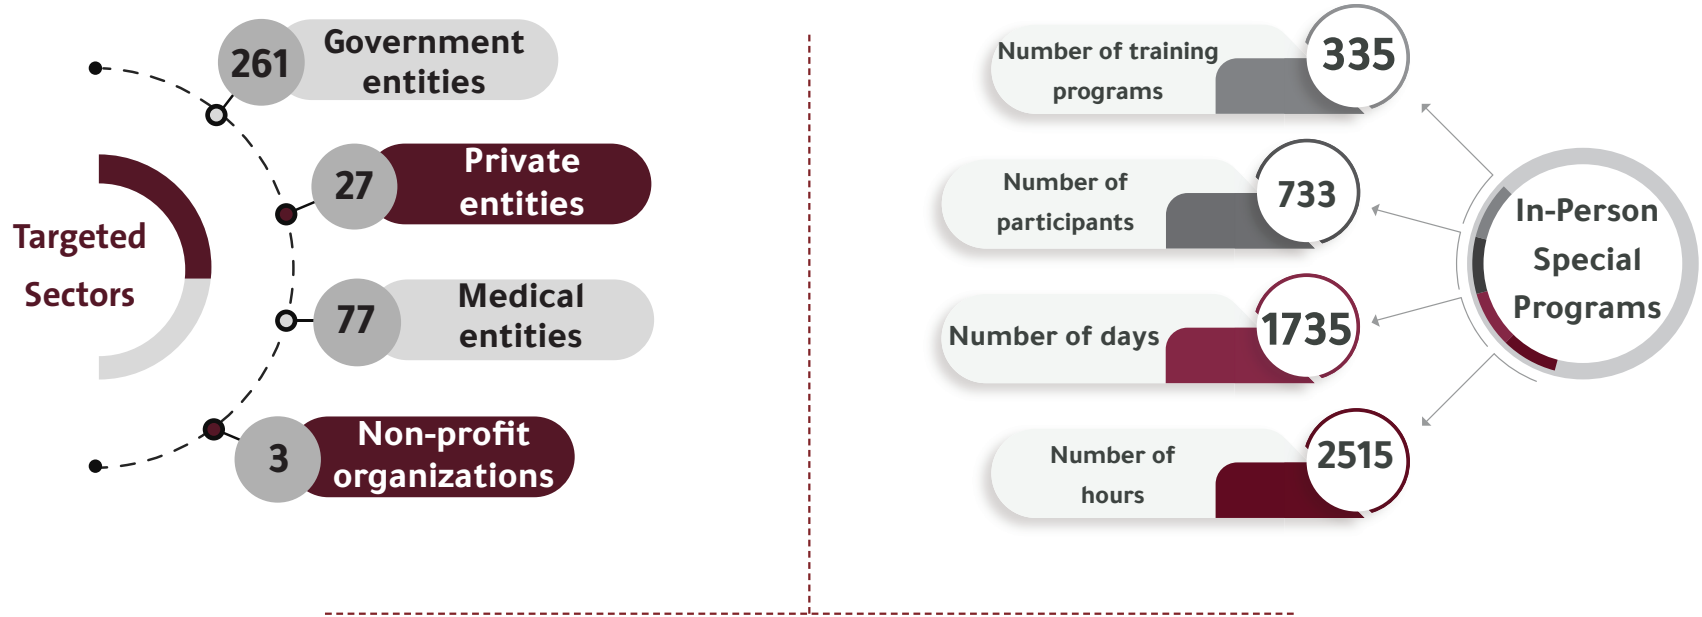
Targeted Sectors

261 Government entities

27 Private entities

77 Medical entities

3 Non-profit organizations

Number of training programs 335

Number of participants 733

Number of days 1735

Number of hours 2515

In-Person Special Programs